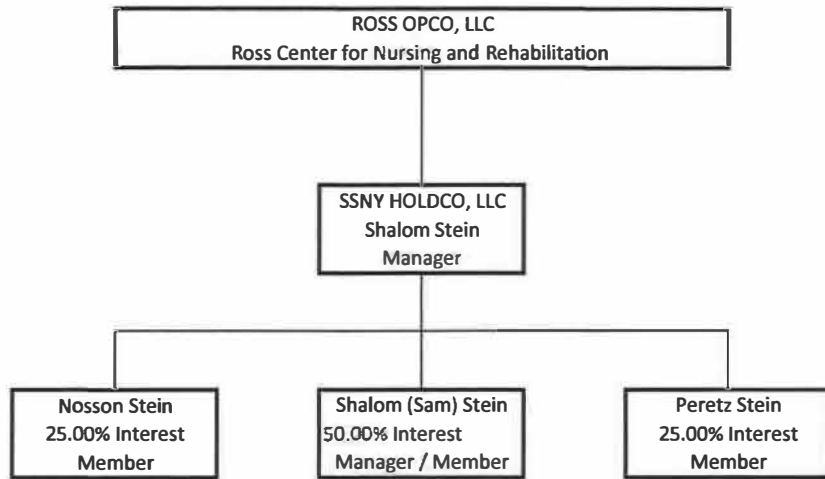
ROSS OPCO, LLC
Ross Center for Nursing and Rehabilitation

SSNY HOLDCO, LLC
Shalom Stein
Manager

Nosson Stein
25.00% Interest
Member

Shalom (Sam) Stein
50.00% Interest
Manager / Member

Peretz Stein
25.00% Interest
Member